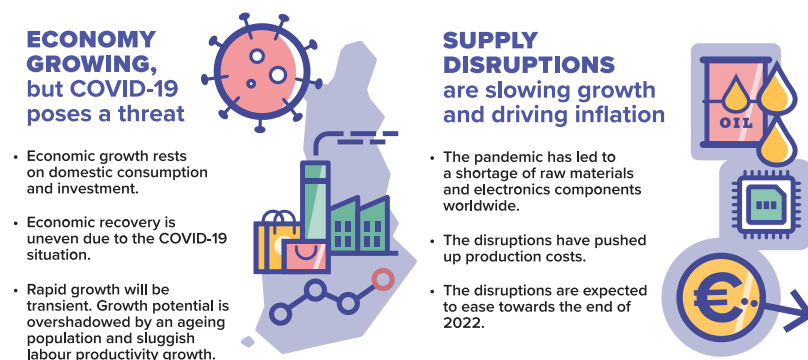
ECONOMY GROWING, but COVID-19 poses a threat

• Economic growth rests on domestic consumption and investment.

• Economic recovery is uneven due to the COVID-19 situation.

• Rapid growth will be transient. Growth potential is overshadowed by an ageing population and sluggish labour productivity growth.

SUPPLY DISRUPTIONS are slowing growth and driving inflation

• The pandemic has led to a shortage of raw materials and electronics components worldwide.

• The disruptions have pushed up production costs.

• The disruptions are expected to ease towards the end of 2022.

OIL

€